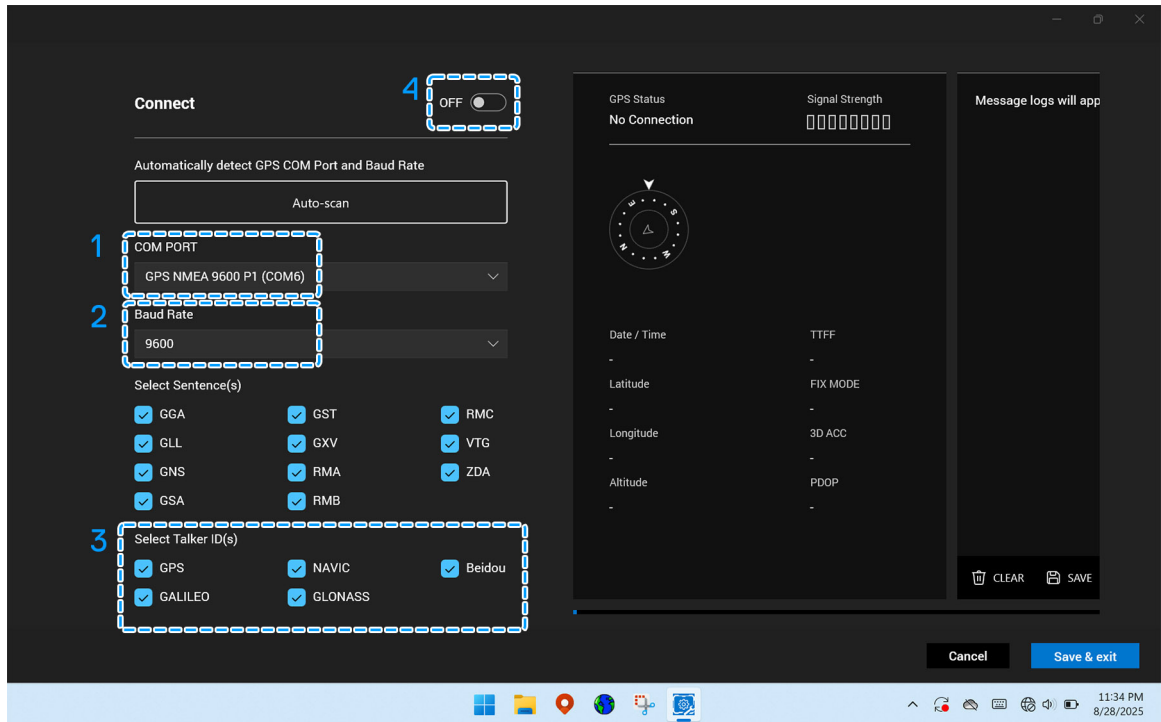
Connect

4 OFF

Automatically detect GPS COM Port and Baud Rate

Auto-scan

1 COM PORT

GPS NMEA 9600 P1 (COM6)

2 Baud Rate

9600

Select Sentence(s)

GGA GST RMC
GLL GXV VTG
GNS RMA ZDA
GSA RMB

3 Select Talker ID(s)

GPS NAVIC Beidou
GALILEO GLONASS

GPS Status
No Connection

Signal Strength

E S W N

Date / Time
-

TTFF
-

Latitude
-

FIX MODE
-

Longitude
-

3D ACC
-

Altitude
-

PDOP
-

Message logs will app

CLEAR SAVE

Cancel

Save & exit

11:34 PM
8/28/2025